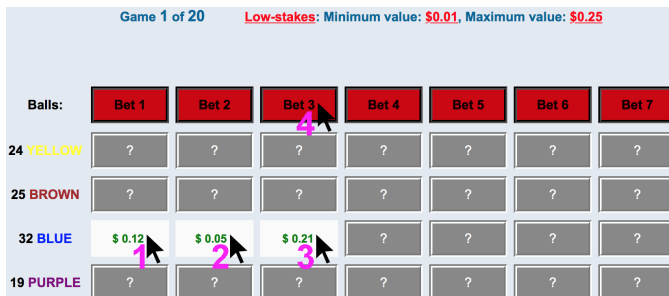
Game 1 of 20 Low-stakes: Minimum value: $0.01, Maximum value: $0.25

| Balls: | Bet 1 | Bet 2 | Bet 3 | Bet 4 | Bet 5 | Bet 6 | Bet 7 |
|---|---|---|---|---|---|---|---|
| 24 YELLOW | ? | ? | ? | ? | ? | ? | ? |
| 25 BROWN | ? | ? | ? | ? | ? | ? | ? |
| 32 BLUE | $ 0.12 | $ 0.05 | $ 0.21 | ? | ? | ? | ? |
| 19 PURPLE | ? | ? | ? | ? | ? | ? | ? |

4

1 2 3